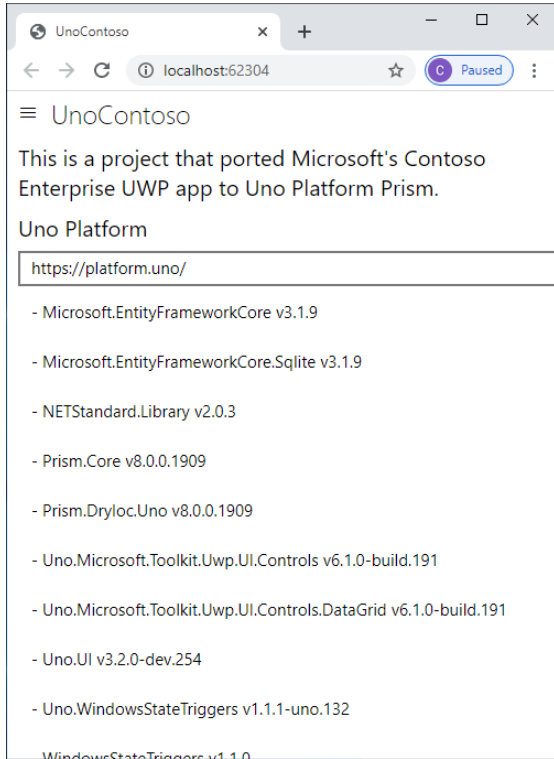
UnoContoso ×
+
localhost:62304
C Paused

≡ UnoContoso

This is a project that ported Microsoft's Contoso Enterprise UWP app to Uno Platform Prism.

Uno Platform

https://platform.uno/

- Microsoft.EntityFrameworkCore v3.1.9

- Microsoft.EntityFrameworkCore.Sqlite v3.1.9

- NETStandard.Library v2.0.3

- Prism.Core v8.0.0.1909

- Prism.DryIoc.Uno v8.0.0.1909

- Uno.Microsoft.Toolkit.Uwp.UI.Controls v6.1.0-build.191

- Uno.Microsoft.Toolkit.Uwp.UI.Controls.DataGrid v6.1.0-build.191

- Uno.UI v3.2.0-dev.254

- Uno.WindowsStateTriggers v1.1.1-uno.132

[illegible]